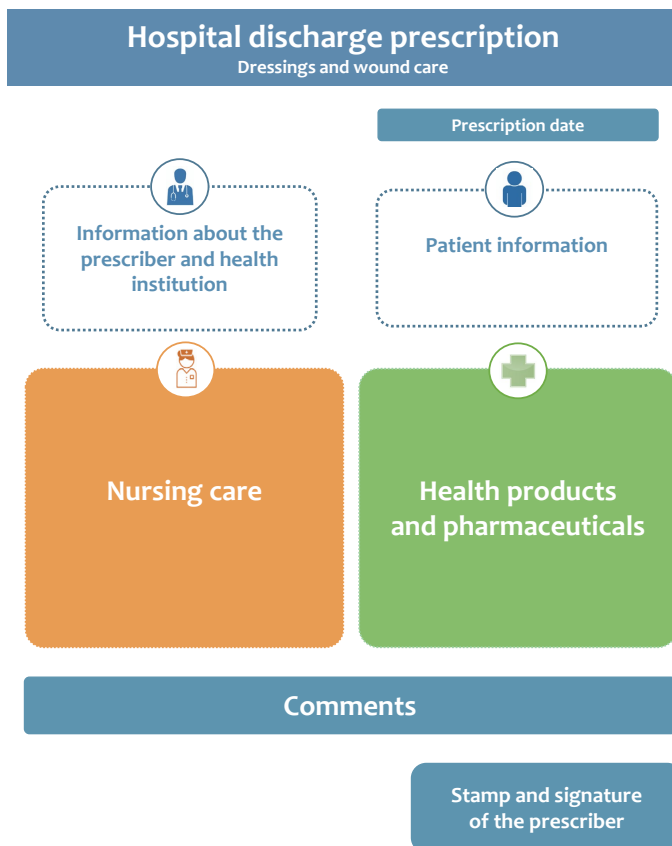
Hospital discharge prescription
Dressings and wound care

Prescription date

Information about the prescriber and health institution

Patient information

Nursing care

Health products and pharmaceuticals

Comments

Stamp and signature of the prescriber